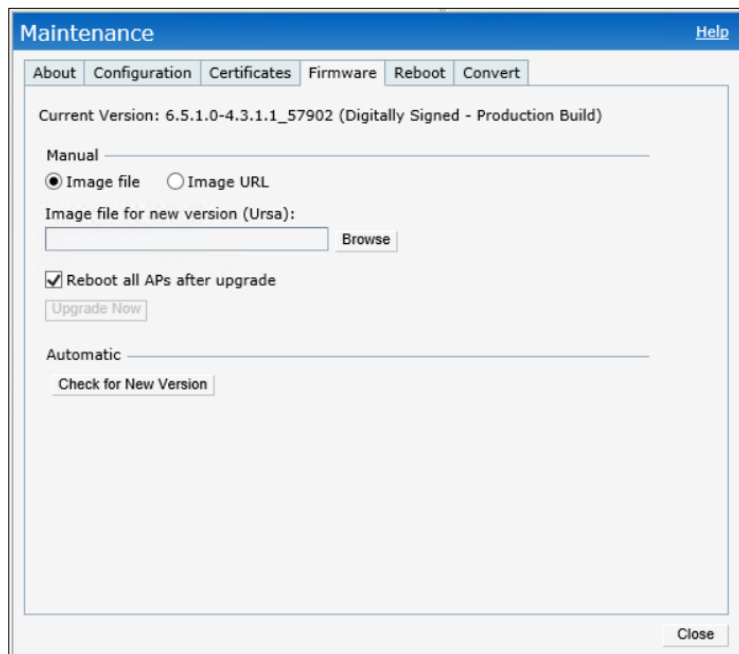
Maintenance

Help

About | Configuration | Certificates | Firmware | Reboot | Convert

Current Version: 6.5.1.0-4.3.1.1_57902 (Digitally Signed - Production Build)

Manual

Image file   Image URL

Image file for new version (Ursa):

Browse

Reboot all APs after upgrade

Upgrade Now

Automatic

Check for New Version

Close